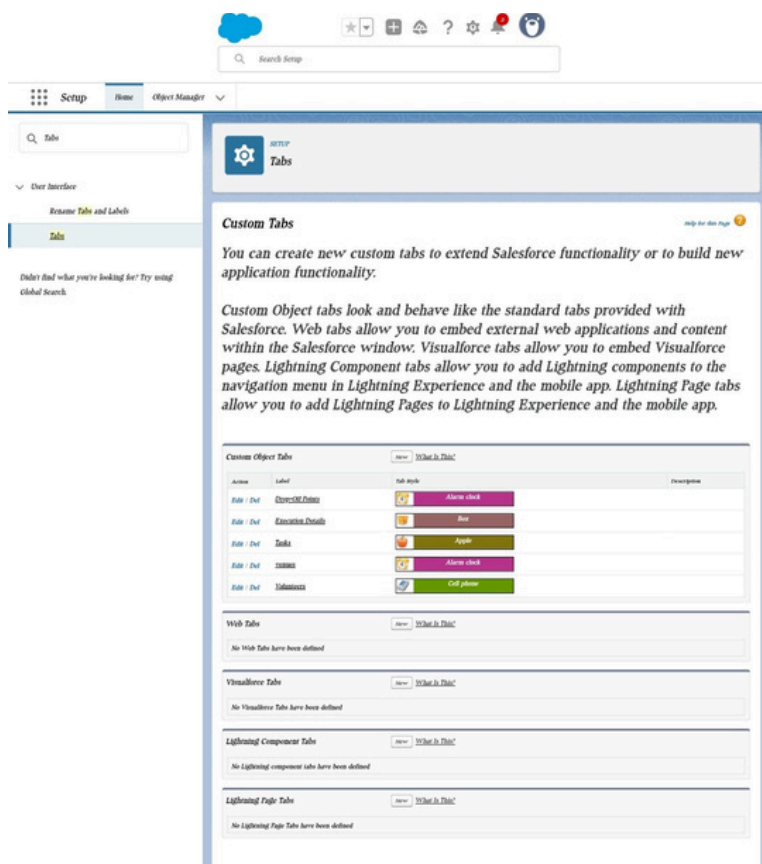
Search Setup

Setup Home Object Manager

Tabs

User Interface

Rename Tabs and Labels

Tabs

Didn't find what you're looking for? Try using Global Search

SETUP
Tabs

Custom Tabs

Help for this Page

You can create new custom tabs to extend Salesforce functionality or to build new application functionality.

Custom Object tabs look and behave like the standard tabs provided with Salesforce. Web tabs allow you to embed external web applications and content within the Salesforce window. Visualforce tabs allow you to embed Visualforce pages. Lightning Component tabs allow you to add Lightning components to the navigation menu in Lightning Experience and the mobile app. Lightning Page tabs allow you to add Lightning Pages to Lightning Experience and the mobile app.

Custom Object Tabs New What Is This?

| Action | Label | Tab Style | Description |
|---|---|---|---|
| Edit \| Del | Drop-Off Points | Alarm clock | |
| Edit \| Del | Execution Details | Box | |
| Edit \| Del | Tasks | Apple | |
| Edit \| Del | Venues | Alarm clock | |
| Edit \| Del | Volunteers | Cell phone | |

Web Tabs New What Is This?

No Web Tabs have been defined

Visualforce Tabs New What Is This?

No Visualforce Tabs have been defined

Lightning Component Tabs New What Is This?

No Lightning component tabs have been defined

Lightning Page Tabs New What Is This?

No Lightning Page Tabs have been defined